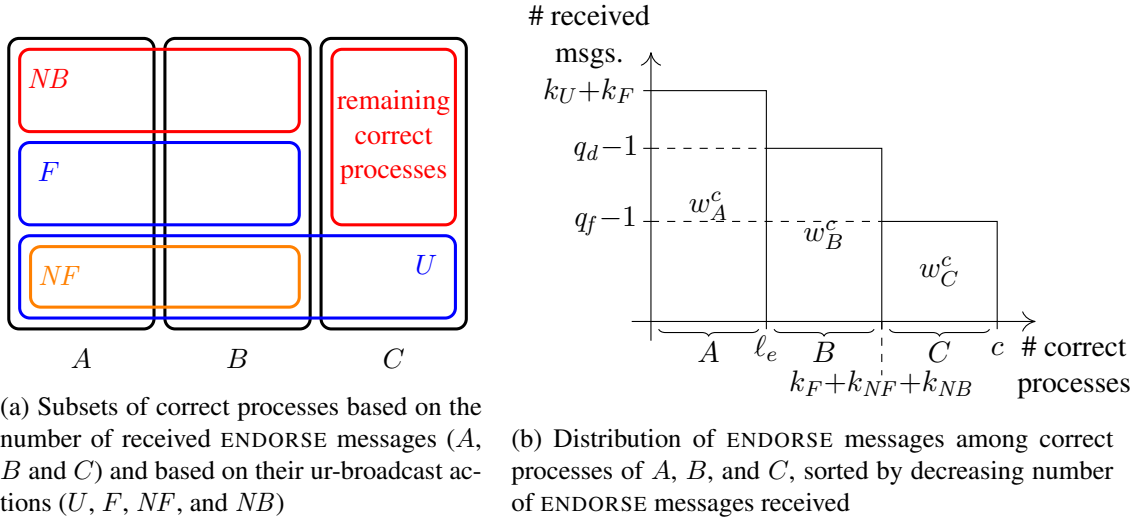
$NB$

remaining correct processes

$F$

$NF$

$U$

$A$ $B$ $C$

(a) Subsets of correct processes based on the number of received ENDORSE messages ($A$, $B$ and $C$) and based on their ur-broadcast actions ($U$, $F$, $NF$, and $NB$)

# received msgs.

$k_U+k_F$

$q_d-1$

$q_f-1$

$w_A^c$

$w_B^c$

$w_C^c$

$A$ $\ell_e$ $B$ $C$ $c$ # correct processes

$k_F+k_{NF}+k_{NB}$

(b) Distribution of ENDORSE messages among correct processes of $A$, $B$, and $C$, sorted by decreasing number of ENDORSE messages received